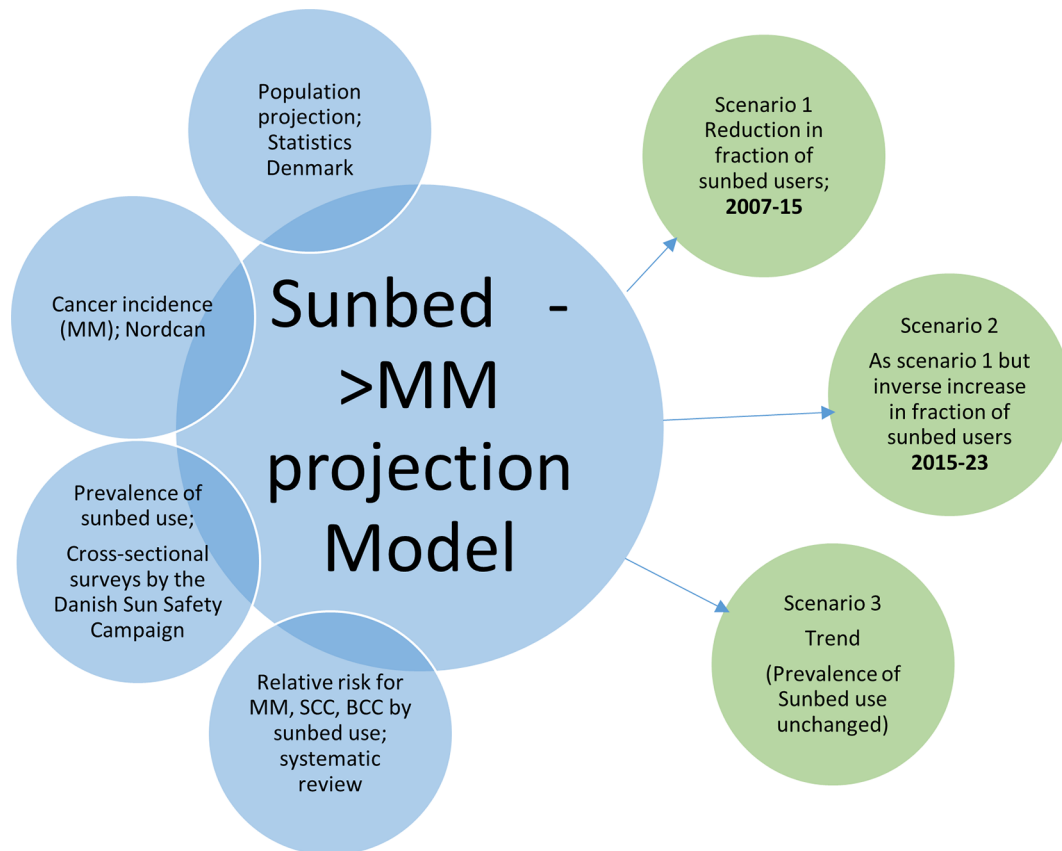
Population projection; Statistics Denmark

Cancer incidence (MM); Nordcan

Sunbed ->MM projection Model

Prevalence of sunbed use;

Cross-sectional surveys by the Danish Sun Safety Campaign

Relative risk for MM, SCC, BCC by sunbed use; systematic review

Scenario 1 Reduction in fraction of sunbed users; **2007-15**

Scenario 2

As scenario 1 but inverse increase in fraction of sunbed users **2015-23**

Scenario 3

Trend

(Prevalence of Sunbed use unchanged)